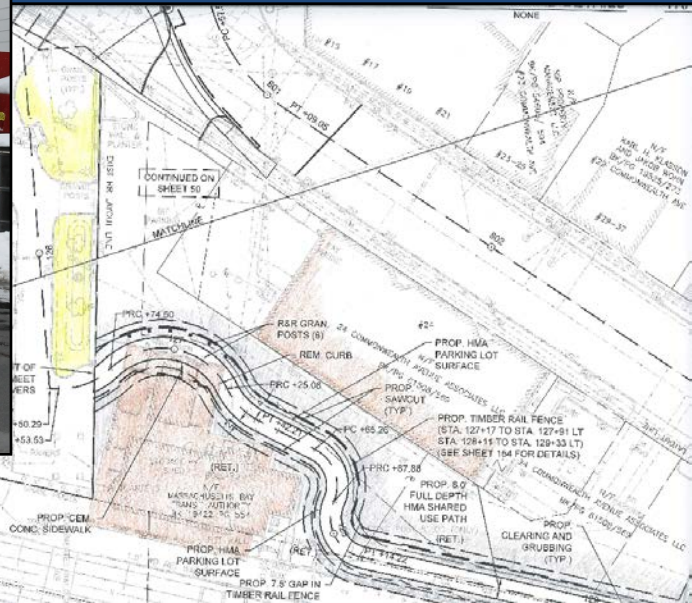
NONE

#15

#17

#19

#21

#23-25

#29-37

N/F
KARL M. GLADSON
AND JAMIE WONG
BK/PG 19525/272
#25 COMMONWEALTH AVE

CONTINUED ON
SHEET 50

MATCHLINE

PRC +74.50

R&R GRAN.
POSTS (6)

REM. CURB

PRC +25.06

24 COMMONWEALTH AVENUE ASSOCIATES

#24

PROP. HMA
PARKING LOT
SURFACE

PROP.
SAWCUT
(TYP.)

PC +65.26

PROP. TIMBER RAIL FENCE
(STA. 127+17 TO STA. 127+91 LT
STA. 128+15 TO STA. 129+33 LT)
(SEE SHEET 164 FOR DETAILS)

24 COMMONWEALTH AVENUE ASSOCIATES LLC

PRC +87.88

(RET.)

N/F
MASSACHUSETTS BAY
TRANS. AUTHORITY

PROP. 8.0'
FULL DEPTH
HMA SHARED
USE PATH

(RET.)

PROP.
CLEARING AND
GRUBBING
(TYP.)

PROP. CEM.
CONC. SIDEWALK

PROP. HMA
PARKING LOT
SURFACE

(RET.)

PROP. 7.5' GAP IN
TIMBER RAIL FENCE

+50.29

+53.53

PT +09.05

802

801

PT +14.22